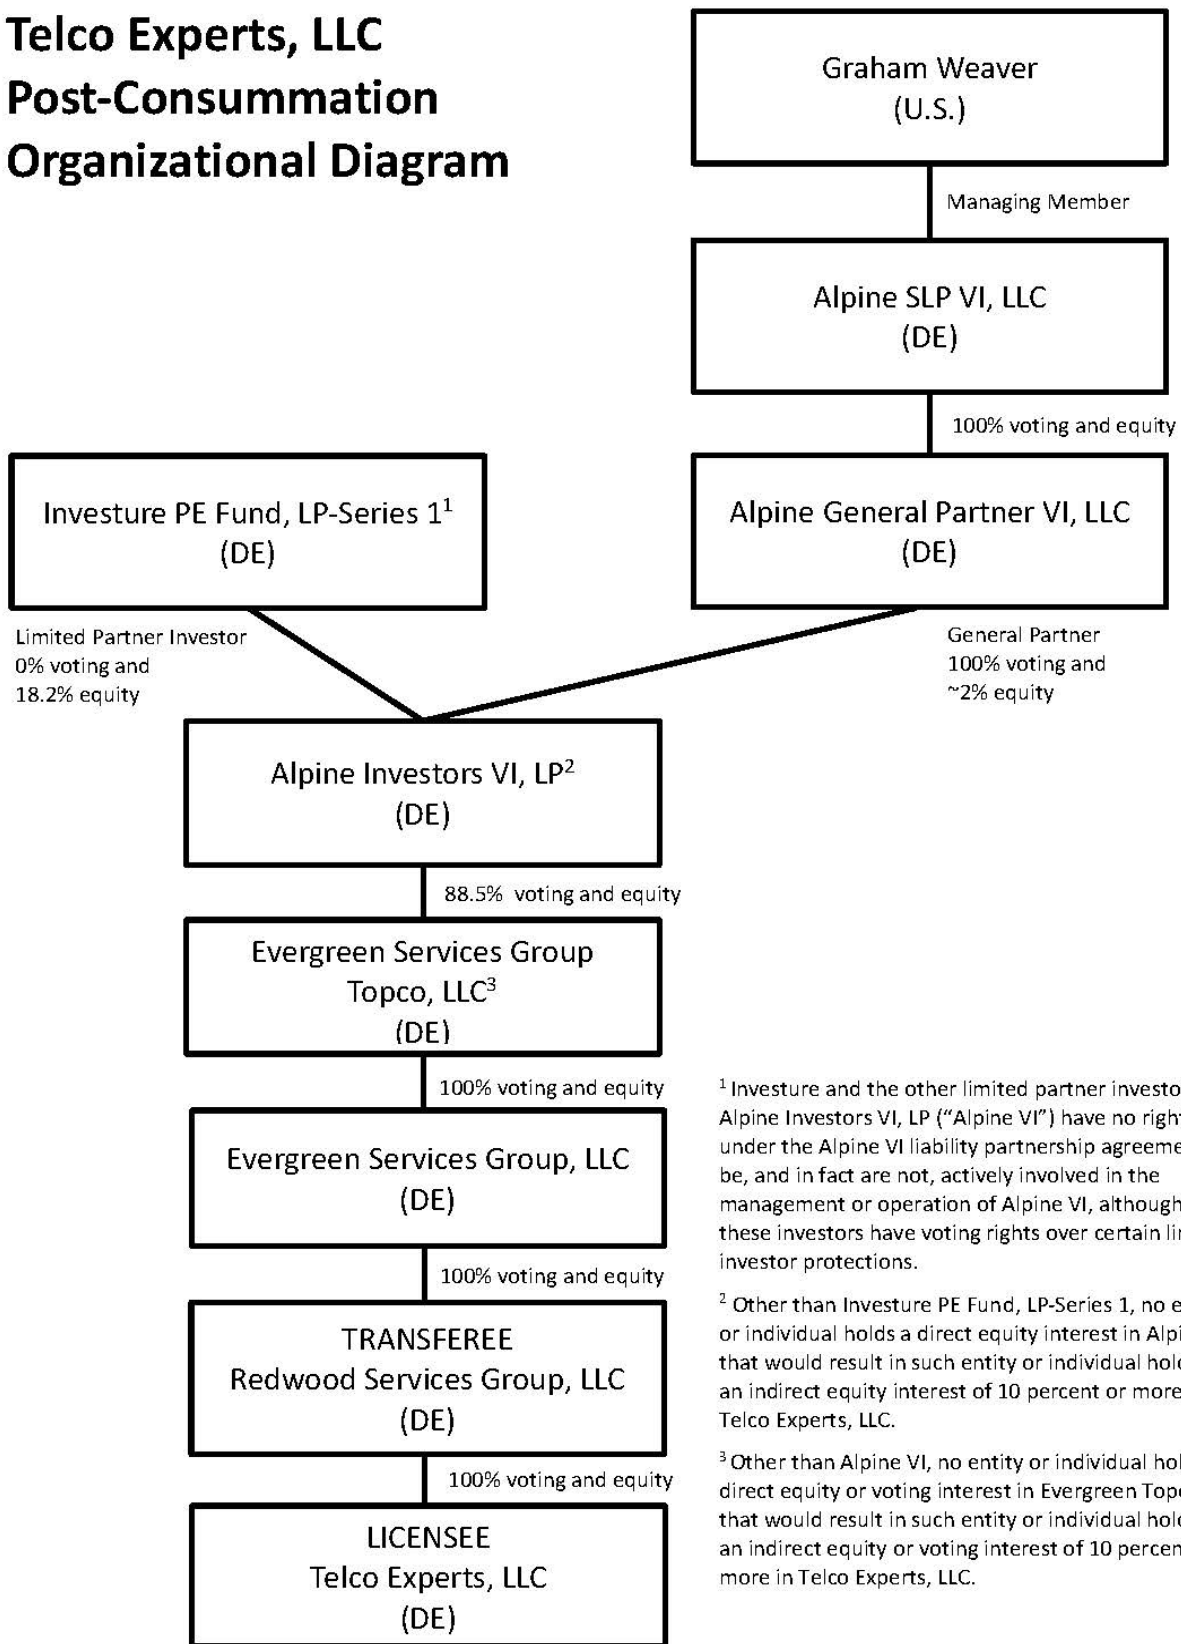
Telco Experts, LLC
Post-Consummation
Organizational Diagram

Graham Weaver
(U.S.)

Managing Member

Alpine SLP VI, LLC
(DE)

100% voting and equity

Investure PE Fund, LP-Series 1$^1$
(DE)

Alpine General Partner VI, LLC
(DE)

Limited Partner Investor
0% voting and
18.2% equity

General Partner
100% voting and
~2% equity

Alpine Investors VI, LP$^2$
(DE)

88.5% voting and equity

Evergreen Services Group
Topco, LLC$^3$
(DE)

100% voting and equity

Evergreen Services Group, LLC
(DE)

100% voting and equity

TRANSFEREE
Redwood Services Group, LLC
(DE)

100% voting and equity

LICENSEE
Telco Experts, LLC
(DE)

$^1$ Investure and the other limited partner investo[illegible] Alpine Investors VI, LP ("Alpine VI") have no righ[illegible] under the Alpine VI liability partnership agreeme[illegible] be, and in fact are not, actively involved in the management or operation of Alpine VI, although these investors have voting rights over certain li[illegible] investor protections.

$^2$ Other than Investure PE Fund, LP-Series 1, no e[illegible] or individual holds a direct equity interest in Alpi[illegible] that would result in such entity or individual hol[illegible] an indirect equity interest of 10 percent or more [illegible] Telco Experts, LLC.

$^3$ Other than Alpine VI, no entity or individual hol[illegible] direct equity or voting interest in Evergreen Top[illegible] that would result in such entity or individual hol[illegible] an indirect equity or voting interest of 10 percen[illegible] more in Telco Experts, LLC.